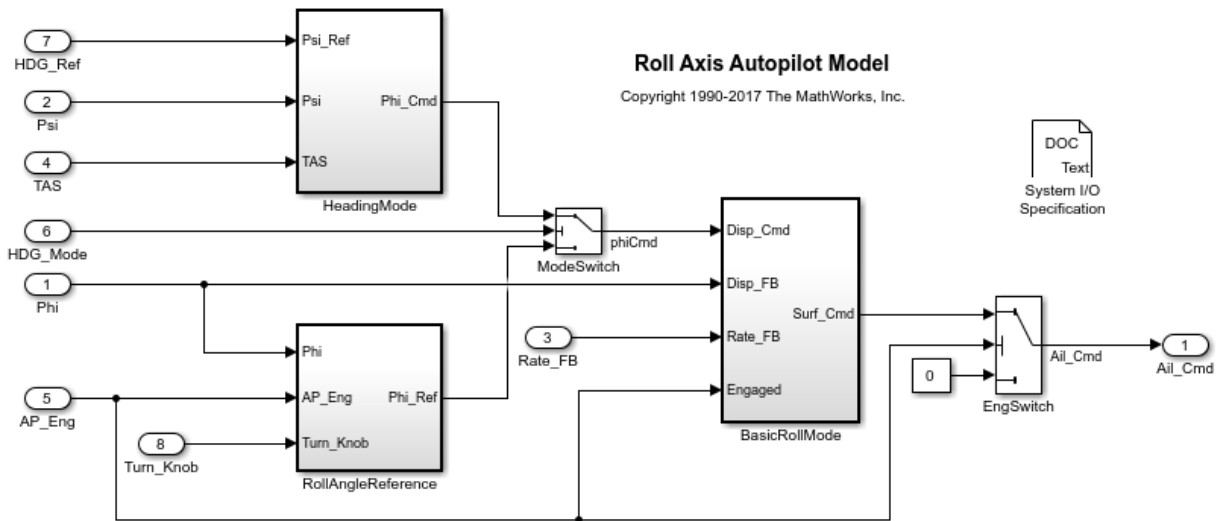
Roll Axis Autopilot Model

Copyright 1990-2017 The MathWorks, Inc.

DOC
Text
System I/O
Specification

7
HDG_Ref

2
Psi

4
TAS

Psi_Ref
Psi
TAS
Phi_Cmd
HeadingMode

6
HDG_Mode

phiCmd
ModeSwitch

1
Phi

Phi
AP_Eng
Turn_Knob
Phi_Ref
RollAngleReference

5
AP_Eng

8
Turn_Knob

Disp_Cmd
Disp_FB
Rate_FB
Engaged
Surf_Cmd
BasicRollMode

3
Rate_FB

0

EngSwitch

Ail_Cmd

1
Ail_Cmd